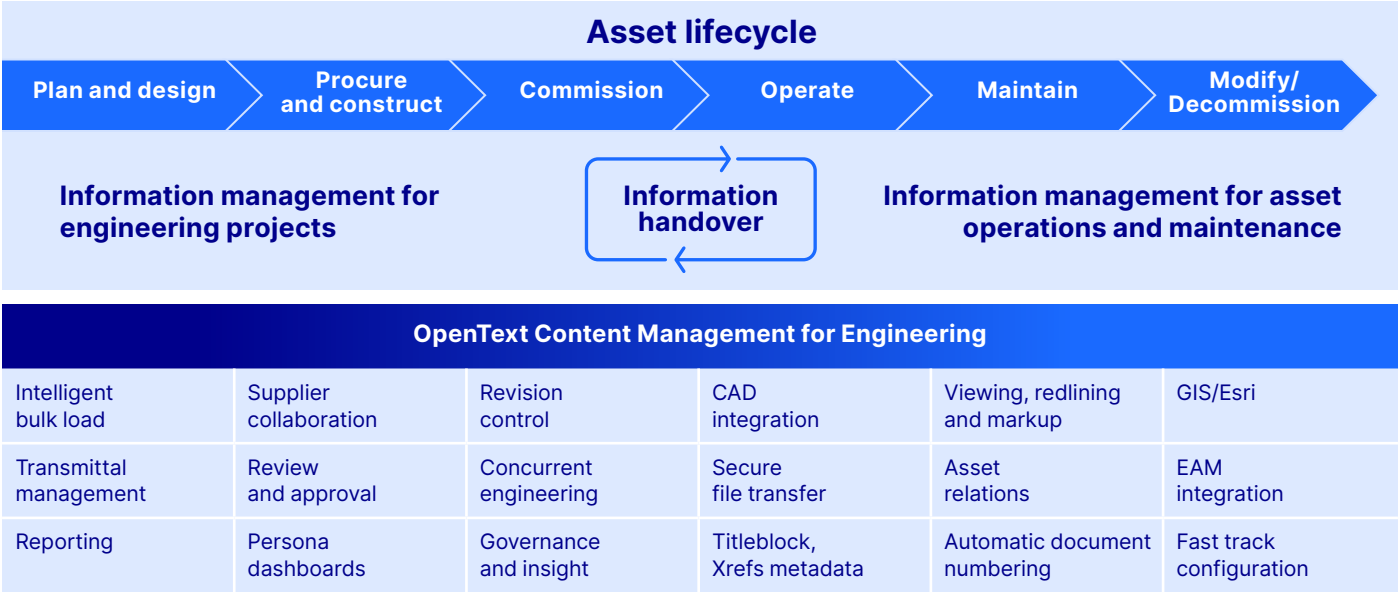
Asset lifecycle

Plan and design

Procure and construct

Commission

Operate

Maintain

Modify/ Decommission

Information management for engineering projects

Information handover

Information management for asset operations and maintenance

OpenText Content Management for Engineering

| Intelligent bulk load | Supplier collaboration | Revision control | CAD integration | Viewing, redlining and markup | GIS/Esri |
|---|---|---|---|---|---|
| Transmittal management | Review and approval | Concurrent engineering | Secure file transfer | Asset relations | EAM integration |
| Reporting | Persona dashboards | Governance and insight | Titleblock, Xrefs metadata | Automatic document numbering | Fast track configuration |